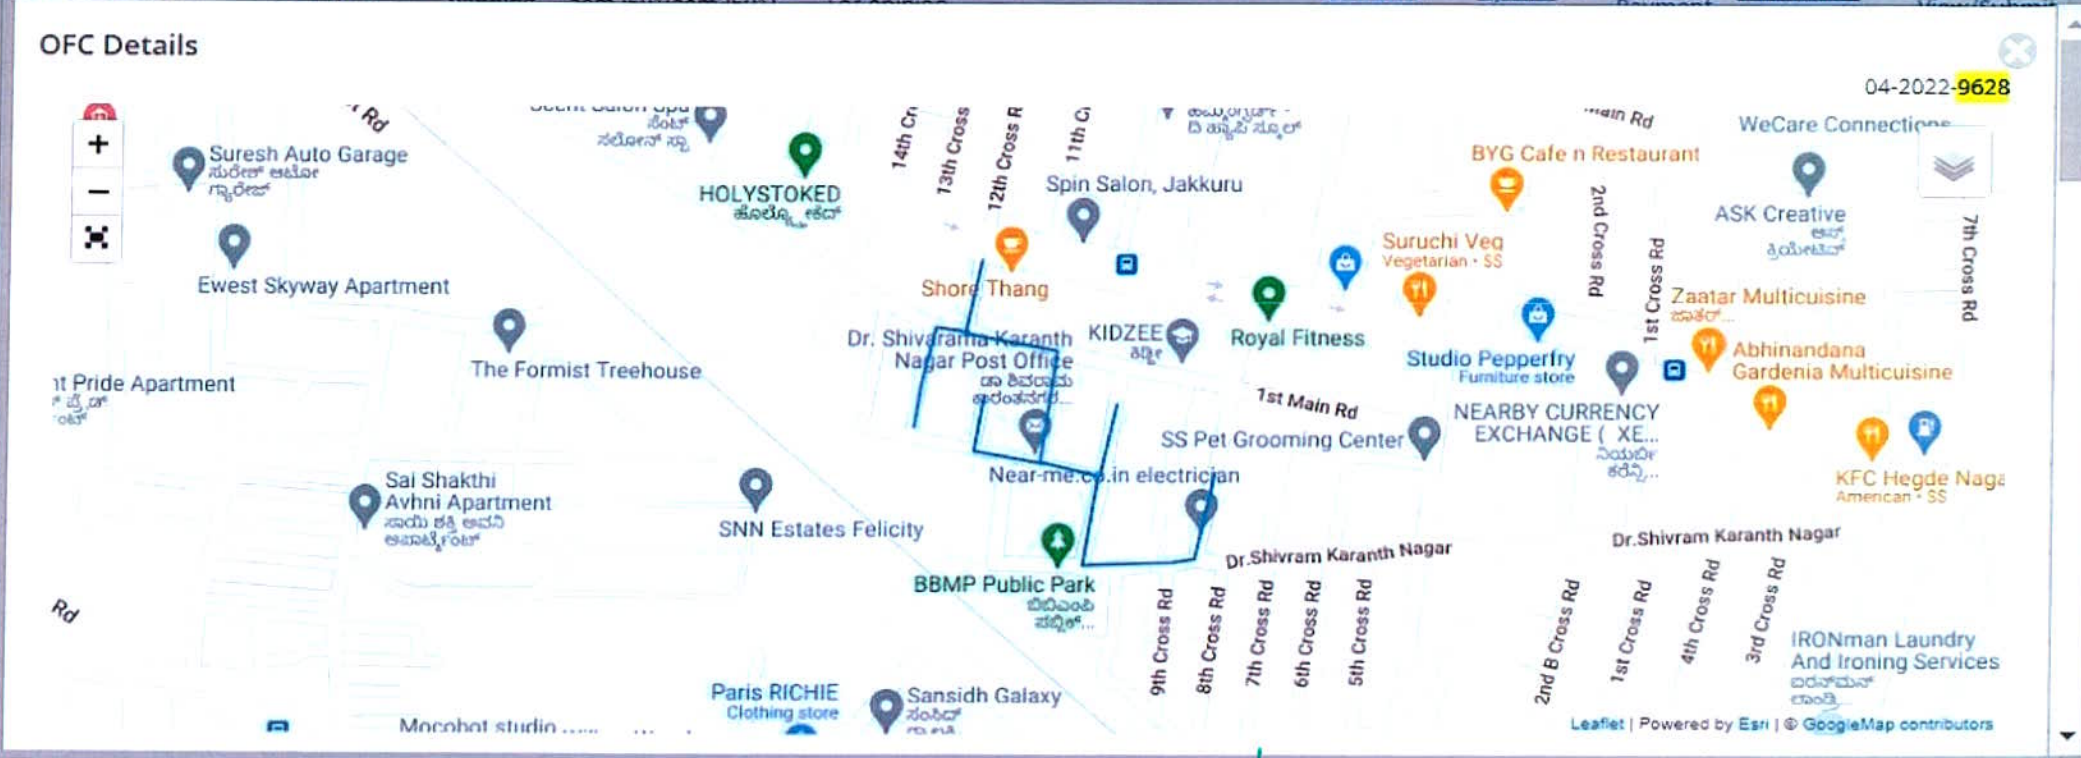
OFC Details

04-2022-9628

+
−

Suresh Auto Garage
ಸುರೇಶ್ ಆಟೋ ಗ್ಯಾರೇಜ್

Ewest Skyway Apartment

The Formist Treehouse

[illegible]t Pride Apartment

Sai Shakthi Avhni Apartment
ಸಾಯಿ ಶಕ್ತಿ ಅವನಿ ಅಪಾರ್ಟ್ಮೆಂಟ್

SNN Estates Felicity

HOLYSTOKED
ಹೋಲ್ಯ ಕಿಡ್

14th Cr
13th Cross
12th Cross R
11th C

Spin Salon, Jakkuru

Shore Thang

Dr. Shivarama Karanth Nagar Post Office
ಡಾ ಶಿವರಾಮ ಕಾರಂತನಗರ...

KIDZEE

Royal Fitness

Near-me.co.in electrician

BBMP Public Park
ಬಿಬಿಎಂಪಿ ಪಬ್ಲಿಕ್...

Paris RICHIE
Clothing store

Sansidh Galaxy
ಸಂಸಿದ್

Mocobot studio

BYG Cafe n Restaurant

Suruchi Veg
Vegetarian · $$

2nd Cross Rd
1st Cross Rd

WeCare Connections

ASK Creative

Zaatar Multicuisine

Studio Pepperfry
Furniture store

Abhinandana Gardenia Multicuisine

1st Main Rd

SS Pet Grooming Center

NEARBY CURRENCY EXCHANGE ( XE...

KFC Hegde Naga
American · $$

7th Cross Rd

Dr.Shivram Karanth Nagar
Dr.Shivram Karanth Nagar

9th Cross Rd
8th Cross Rd
7th Cross Rd
6th Cross Rd
5th Cross Rd

2nd B Cross Rd
1st Cross Rd
4th Cross Rd
3rd Cross Rd

IRONman Laundry And Ironing Services

Main Rd
Rd
Rd

Leaflet | Powered by Esri | © GoogleMap contributors